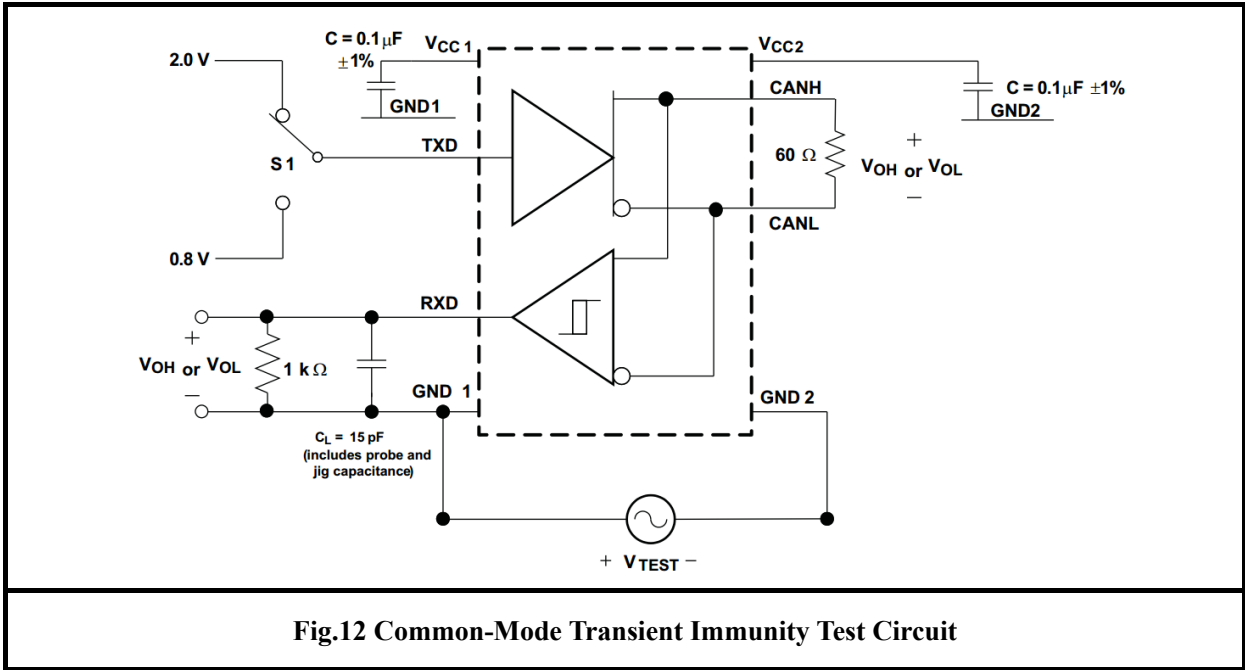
C = 0.1 μF ±1%

$V_{CC1}$

$V_{CC2}$

2.0 V

GND1

CANH

C = 0.1 μF ±1%

GND2

S 1

TXD

60 Ω

+

$V_{OH}$ or $V_{OL}$

−

CANL

0.8 V

RXD

+

$V_{OH}$ or $V_{OL}$

1 k Ω

−

GND 1

GND 2

$C_L$ = 15 pF (includes probe and jig capacitance)

+ $V_{TEST}$ −

Fig.12 Common-Mode Transient Immunity Test Circuit